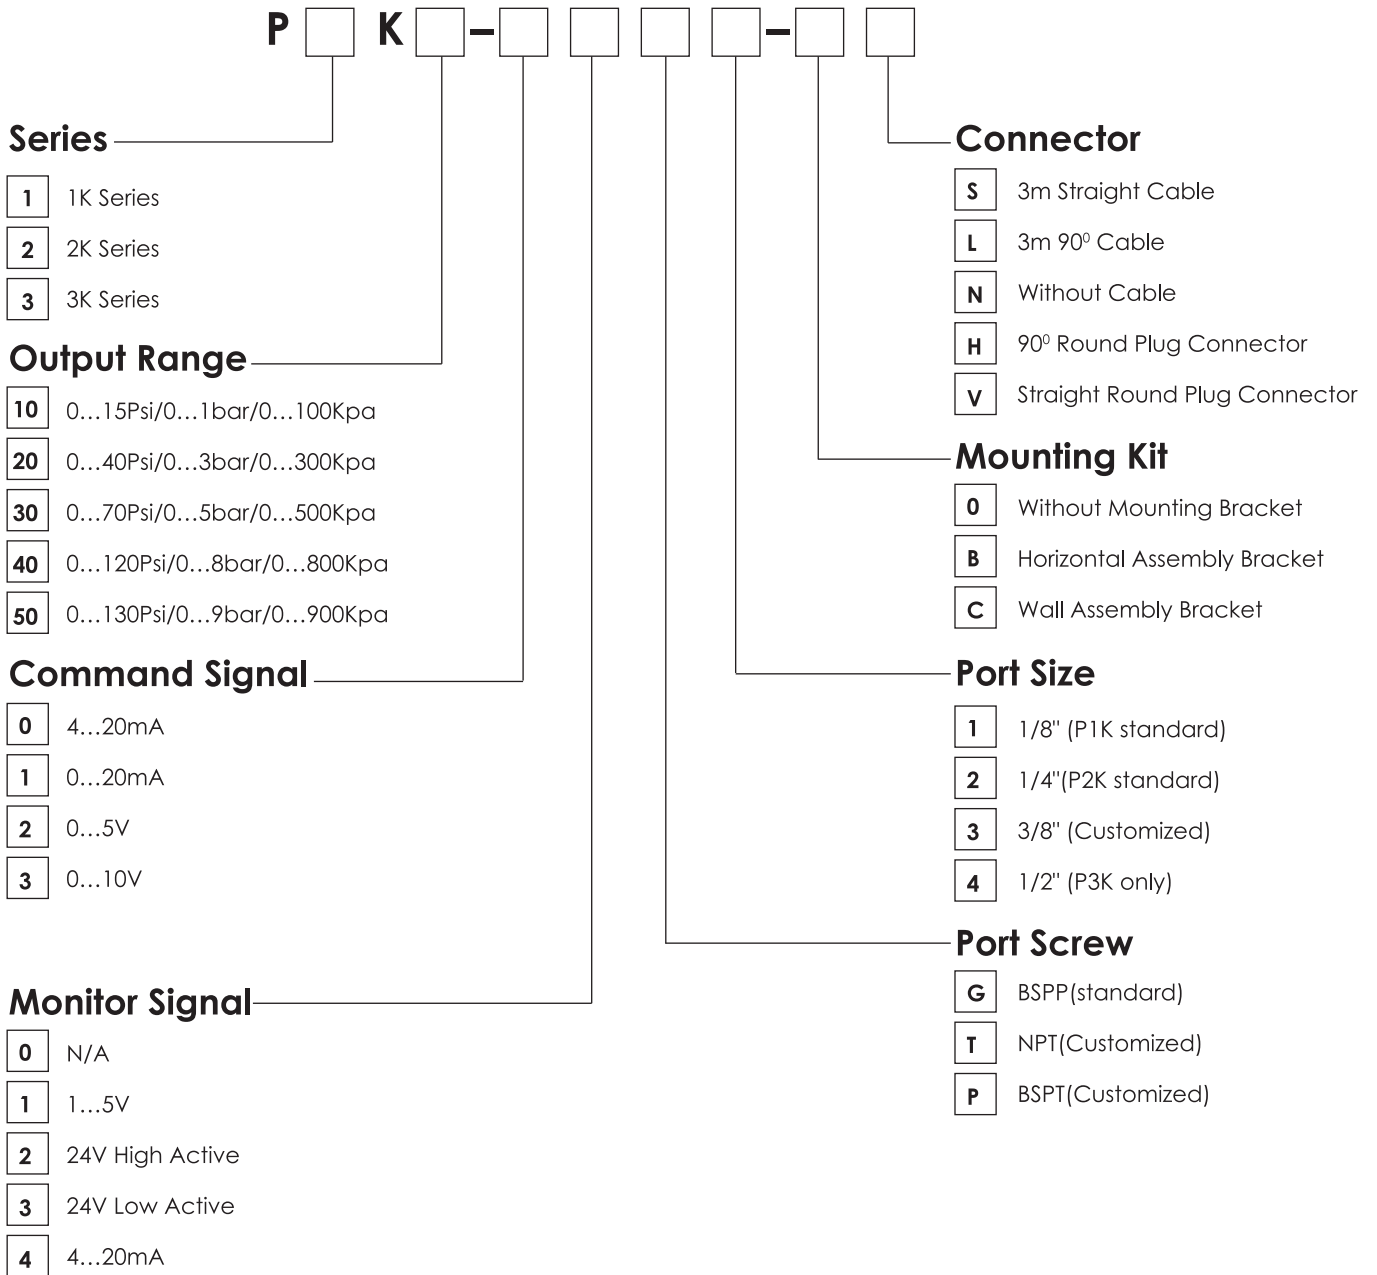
P K – – 

Series
1 1K Series
2 2K Series
3 3K Series

Output Range
10 0…15Psi/0…1bar/0…100Kpa
20 0…40Psi/0…3bar/0…300Kpa
30 0…70Psi/0…5bar/0…500Kpa
40 0…120Psi/0…8bar/0…800Kpa
50 0…130Psi/0…9bar/0…900Kpa

Command Signal
0 4…20mA
1 0…20mA
2 0…5V
3 0…10V

Monitor Signal
0 N/A
1 1…5V
2 24V High Active
3 24V Low Active
4 4…20mA

Connector
S 3m Straight Cable
L 3m $90^0$ Cable
N Without Cable
H $90^0$ Round Plug Connector
V Straight Round Plug Connector

Mounting Kit
0 Without Mounting Bracket
B Horizontal Assembly Bracket
C Wall Assembly Bracket

Port Size
1 1/8" (P1K standard)
2 1/4"(P2K standard)
3 3/8" (Customized)
4 1/2" (P3K only)

Port Screw
G BSPP(standard)
T NPT(Customized)
P BSPT(Customized)